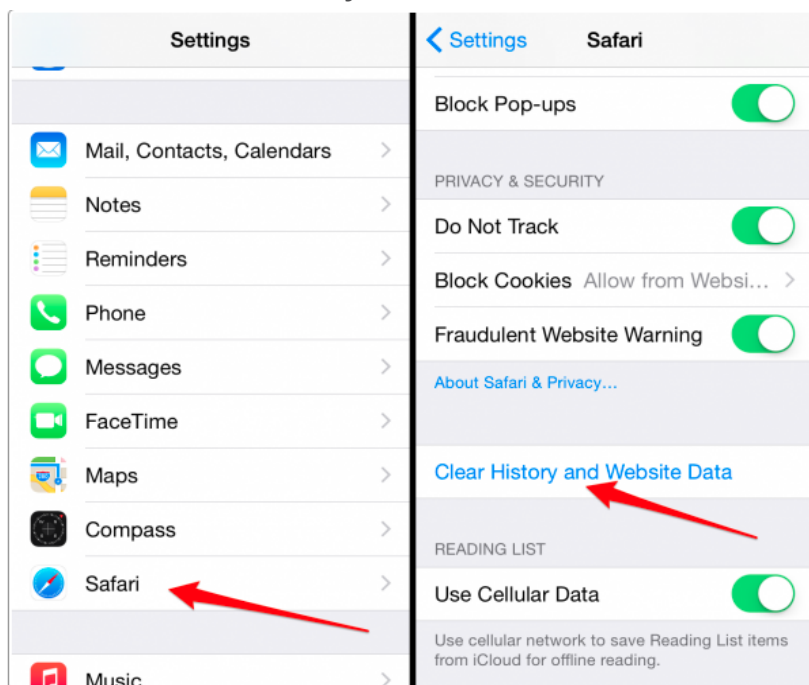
Settings

Mail, Contacts, Calendars

Notes

Reminders

Phone

Messages

FaceTime

Maps

Compass

Safari

Music

Settings Safari

Block Pop-ups

PRIVACY & SECURITY

Do Not Track

Block Cookies Allow from Websi...

Fraudulent Website Warning

About Safari & Privacy...

Clear History and Website Data

READING LIST

Use Cellular Data

Use cellular network to save Reading List items from iCloud for offline reading.